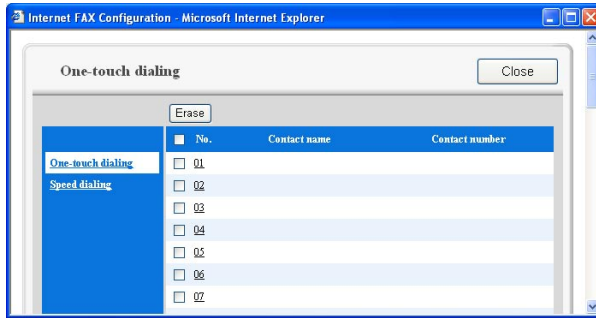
Internet FAX Configuration - Microsoft Internet Explorer

One-touch dialing

Close

Erase

One-touch dialing
Speed dialing

| No. | Contact name | Contact number |
|---|---|---|
| 01 | | |
| 02 | | |
| 03 | | |
| 04 | | |
| 05 | | |
| 06 | | |
| 07 | | |